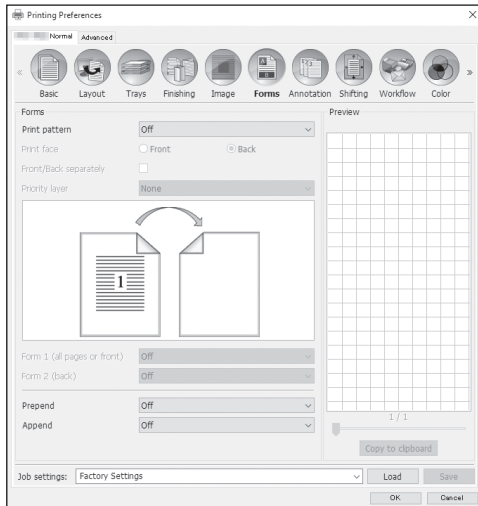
Printing Preferences

Normal Advanced

Basic Layout Trays Finishing Image Forms Annotation Shifting Workflow Color

Forms

Print pattern Off

Print face Front Back

Front/Back separately

Priority layer None

1

Form 1 (all pages or front) Off

Form 2 (back) Off

Prepend Off

Append Off

Preview

1 / 1

Copy to clipboard

Job settings: Factory Settings

Load Save

OK Cancel